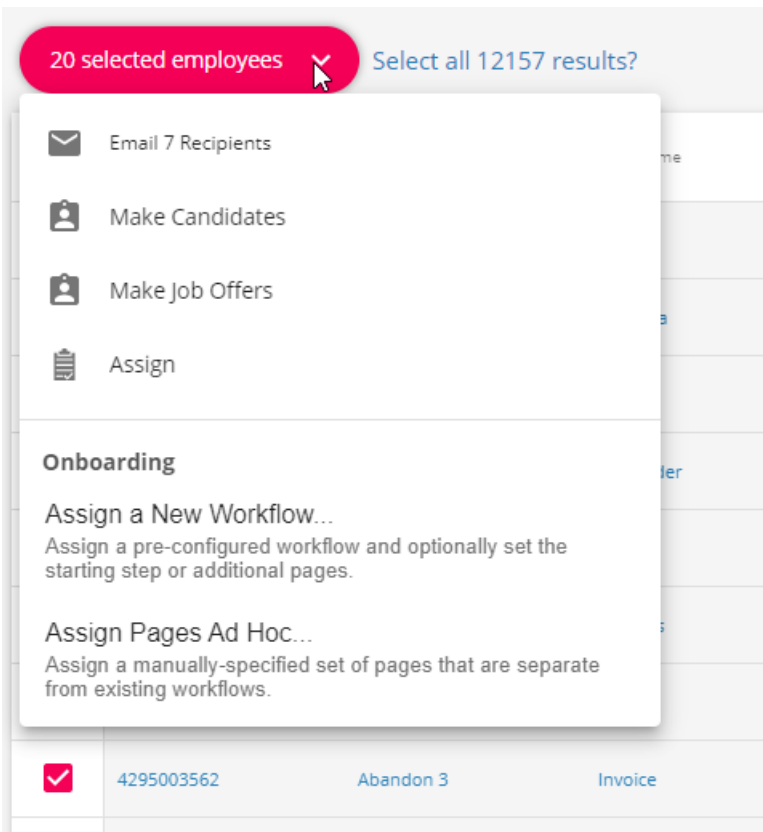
20 selected employees

Select all 12157 results?

Email 7 Recipients

Make Candidates

Make Job Offers

Assign

Onboarding

Assign a New Workflow...
Assign a pre-configured workflow and optionally set the starting step or additional pages.

Assign Pages Ad Hoc...
Assign a manually-specified set of pages that are separate from existing workflows.

me

a

der

s

4295003562 | Abandon 3 | Invoice